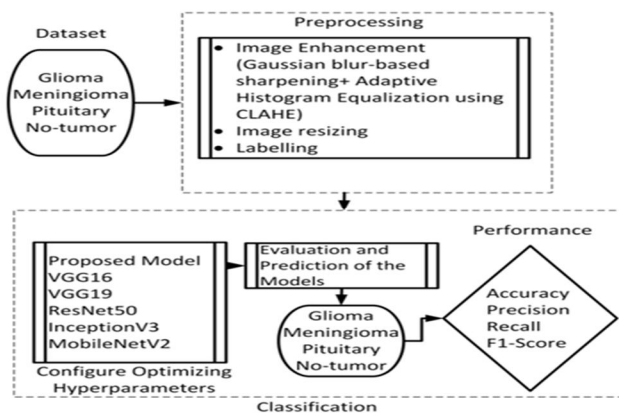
Dataset

Glioma
Meningioma
Pituitary
No-tumor

Preprocessing

- Image Enhancement (Gaussian blur-based sharpening+ Adaptive Histogram Equalization using CLAHE)
- Image resizing
- Labelling

Performance

Proposed Model
VGG16
VGG19
ResNet50
InceptionV3
MobileNetV2

Configure Optimizing Hyperparameters

Evaluation and Prediction of the Models

Glioma
Meningioma
Pituitary
No-tumor

Accuracy
Precision
Recall
F1-Score

Classification